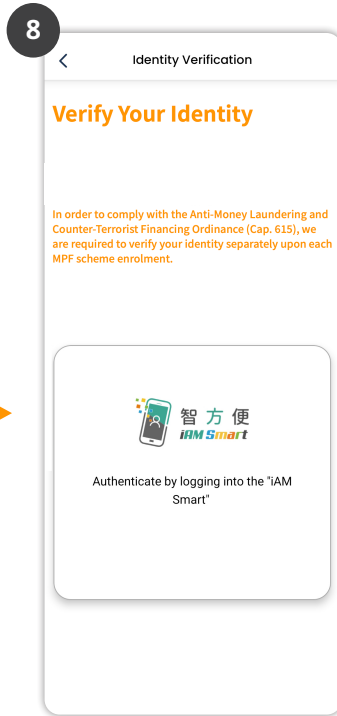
8

<

Identity Verification

Verify Your Identity

In order to comply with the Anti-Money Laundering and Counter-Terrorist Financing Ordinance (Cap. 615), we are required to verify your identity separately upon each MPF scheme enrolment.

智方便
iAM Smart

Authenticate by logging into the "iAM Smart"